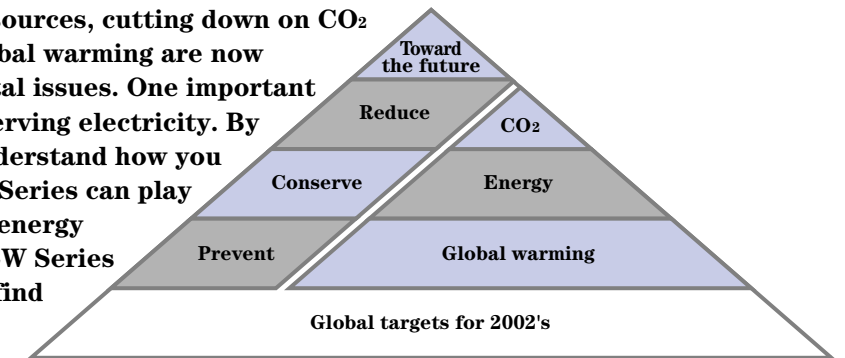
ources, cutting down on $CO_2$ bal warming are now al issues. One important rving electricity. By derstand how you Series can play energy W Series find

Toward the future

Reduce

$CO_2$

Conserve

Energy

Prevent

Global warming

Global targets for 2002's